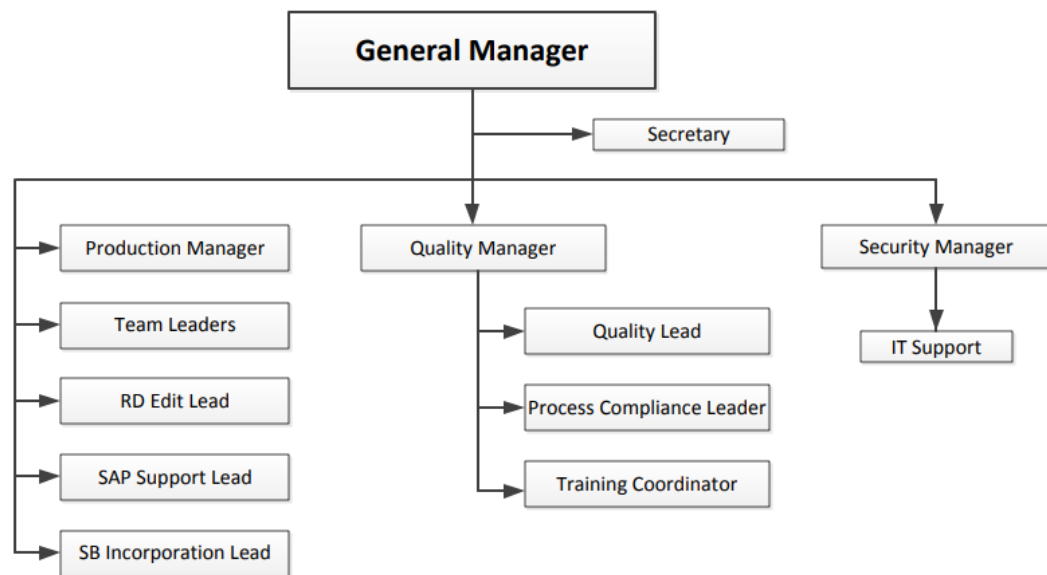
General Manager

Secretary

Production Manager

Team Leaders

RD Edit Lead

SAP Support Lead

SB Incorporation Lead

Quality Manager

Quality Lead

Process Compliance Leader

Training Coordinator

Security Manager

IT Support